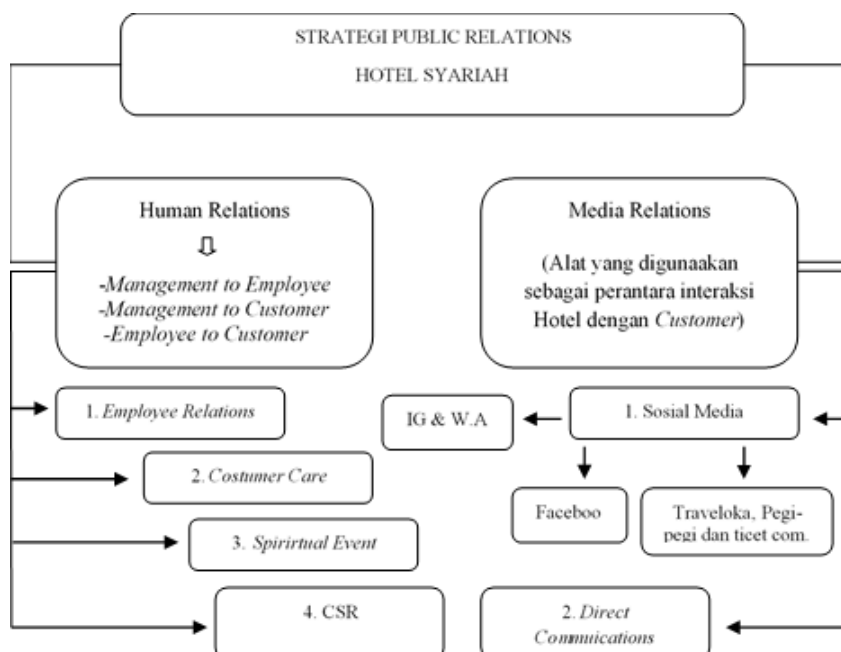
STRATEGI PUBLIC RELATIONS
HOTEL SYARIAH

Human Relations
⇩
-Management to Employee
-Management to Customer
-Employee to Customer

Media Relations
(Alat yang digunaakan sebagai perantara interaksi Hotel dengan Customer)

1. Employee Relations

IG & W.A

1. Sosial Media

2. Costumer Care

Faceboo

Traveloka, Pegipegi dan ticet com.

3. Spirirtual Event

4. CSR

2. Direct Commnications